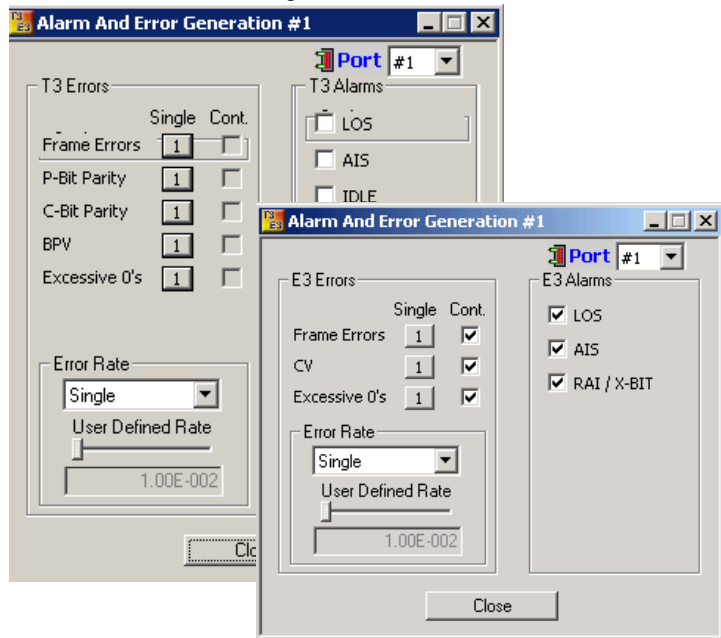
Alarm And Error Generation #1

Port #1

T3 Errors

Single Cont.

Frame Errors 1

P-Bit Parity 1

C-Bit Parity 1

BPV 1

Excessive 0's 1

T3 Alarms

LOS

AIS

IDLE

Error Rate

Single

User Defined Rate

1.00E-002

Clo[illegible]

Alarm And Error Generation #1

Port #1

E3 Errors

Single Cont.

Frame Errors 1

CV 1

Excessive 0's 1

E3 Alarms

LOS

AIS

RAI / X-BIT

Error Rate

Single

User Defined Rate

1.00E-002

Close